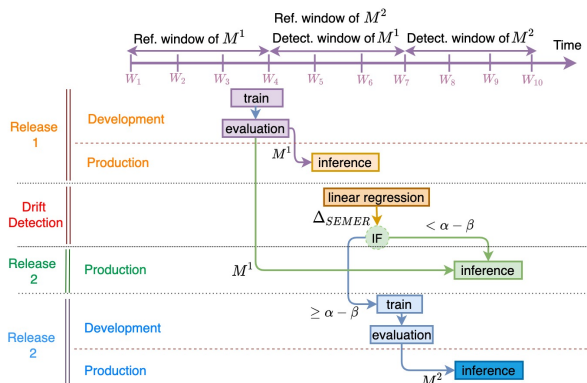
Ref. window of $M^2$

Ref. window of $M^1$

Detect. window of $M^1$

Detect. window of $M^2$

Time

$W_1$ $W_2$ $W_3$ $W_4$ $W_5$ $W_6$ $W_7$ $W_8$ $W_9$ $W_{10}$

Release 1

Development

train

evaluation

Production

$M^1$

inference

Drift Detection

linear regression

$\Delta_{SEMER}$

IF

$< \alpha - \beta$

Release 2

Production

$M^1$

inference

$\geq \alpha - \beta$

Release 2

Development

train

evaluation

Production

$M^2$

inference